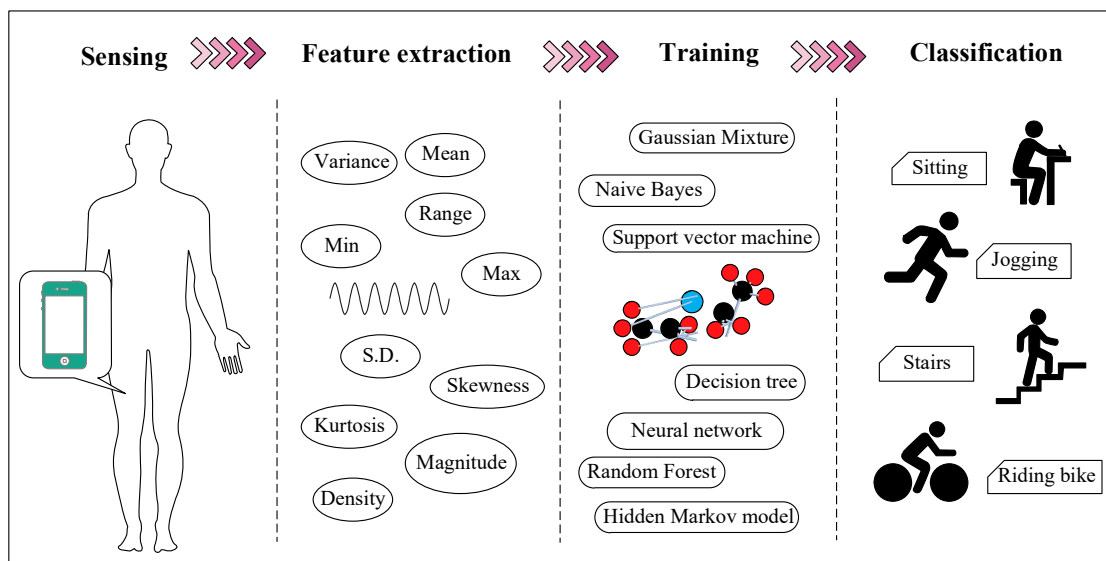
Sensing

Feature extraction

Training

Classification

Variance

Mean

Range

Min

Max

S.D.

Skewness

Kurtosis

Magnitude

Density

Gaussian Mixture

Naive Bayes

Support vector machine

Decision tree

Neural network

Random Forest

Hidden Markov model

Sitting

Jogging

Stairs

Riding bike